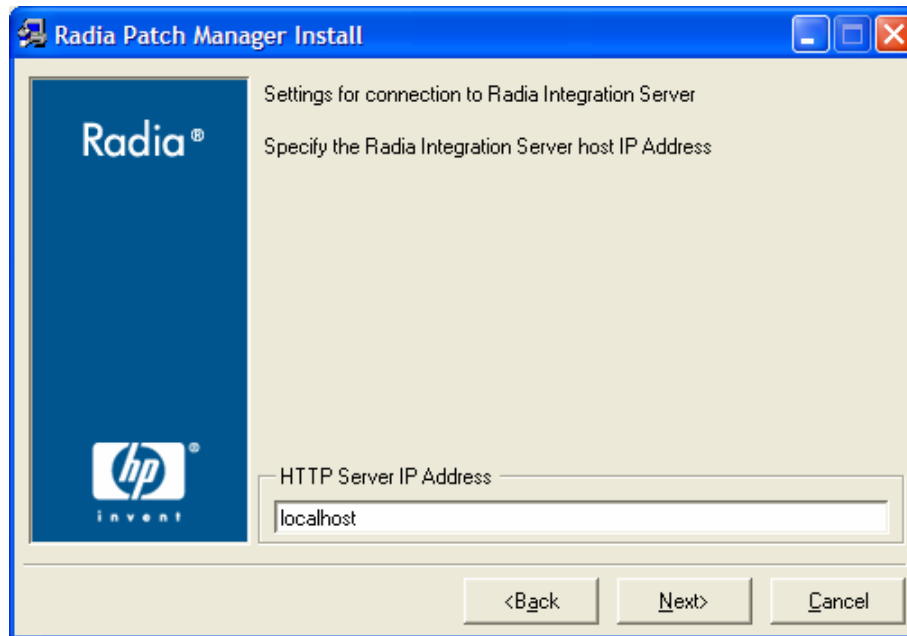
Radia Patch Manager Install

Radia®

hp®
invent

Settings for connection to Radia Integration Server

Specify the Radia Integration Server host IP Address

HTTP Server IP Address

localhost

<Back

Next>

Cancel